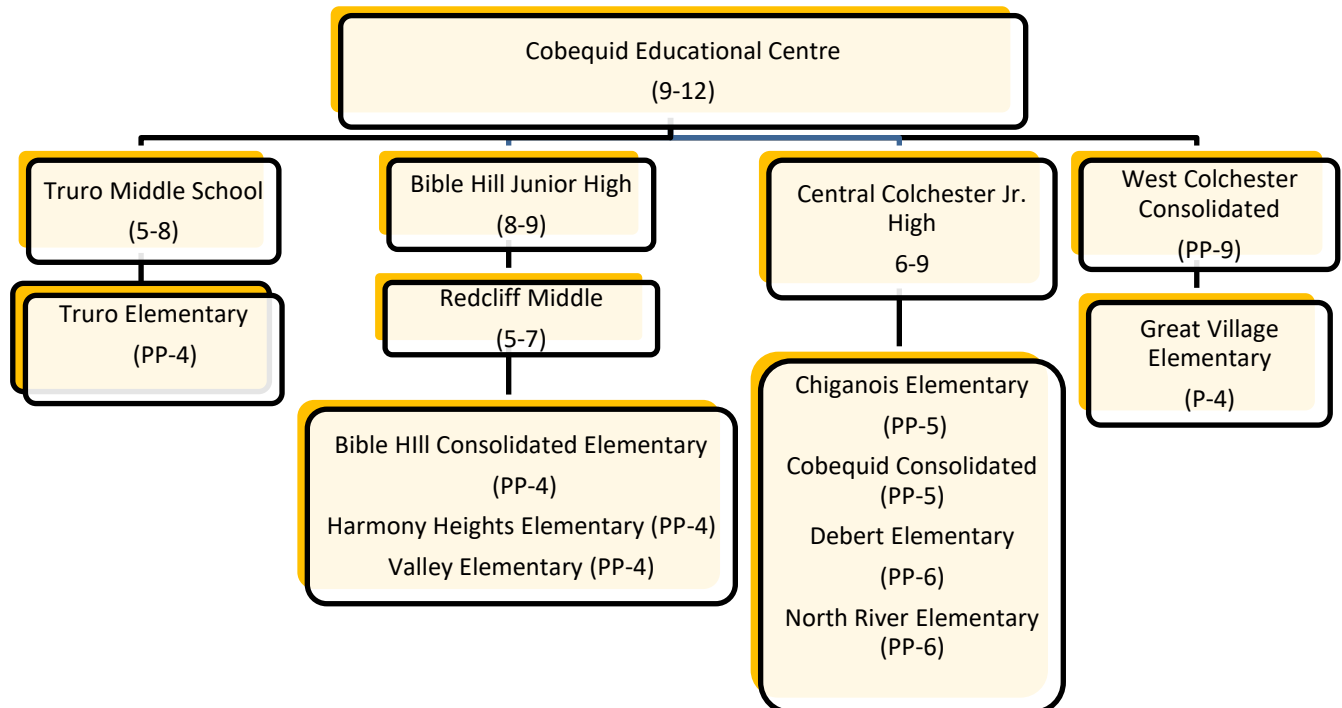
Cobequid Educational Centre
(9-12)

Truro Middle School
(5-8)

Truro Elementary
(PP-4)

Bible Hill Junior High
(8-9)

Redcliff Middle
(5-7)

Bible HIll Consolidated Elementary
(PP-4)
Harmony Heights Elementary (PP-4)
Valley Elementary (PP-4)

Central Colchester Jr. High
6-9

Chiganois Elementary
(PP-5)
Cobequid Consolidated
(PP-5)
Debert Elementary
(PP-6)
North River Elementary
(PP-6)

West Colchester Consolidated
(PP-9)

Great Village Elementary
(P-4)